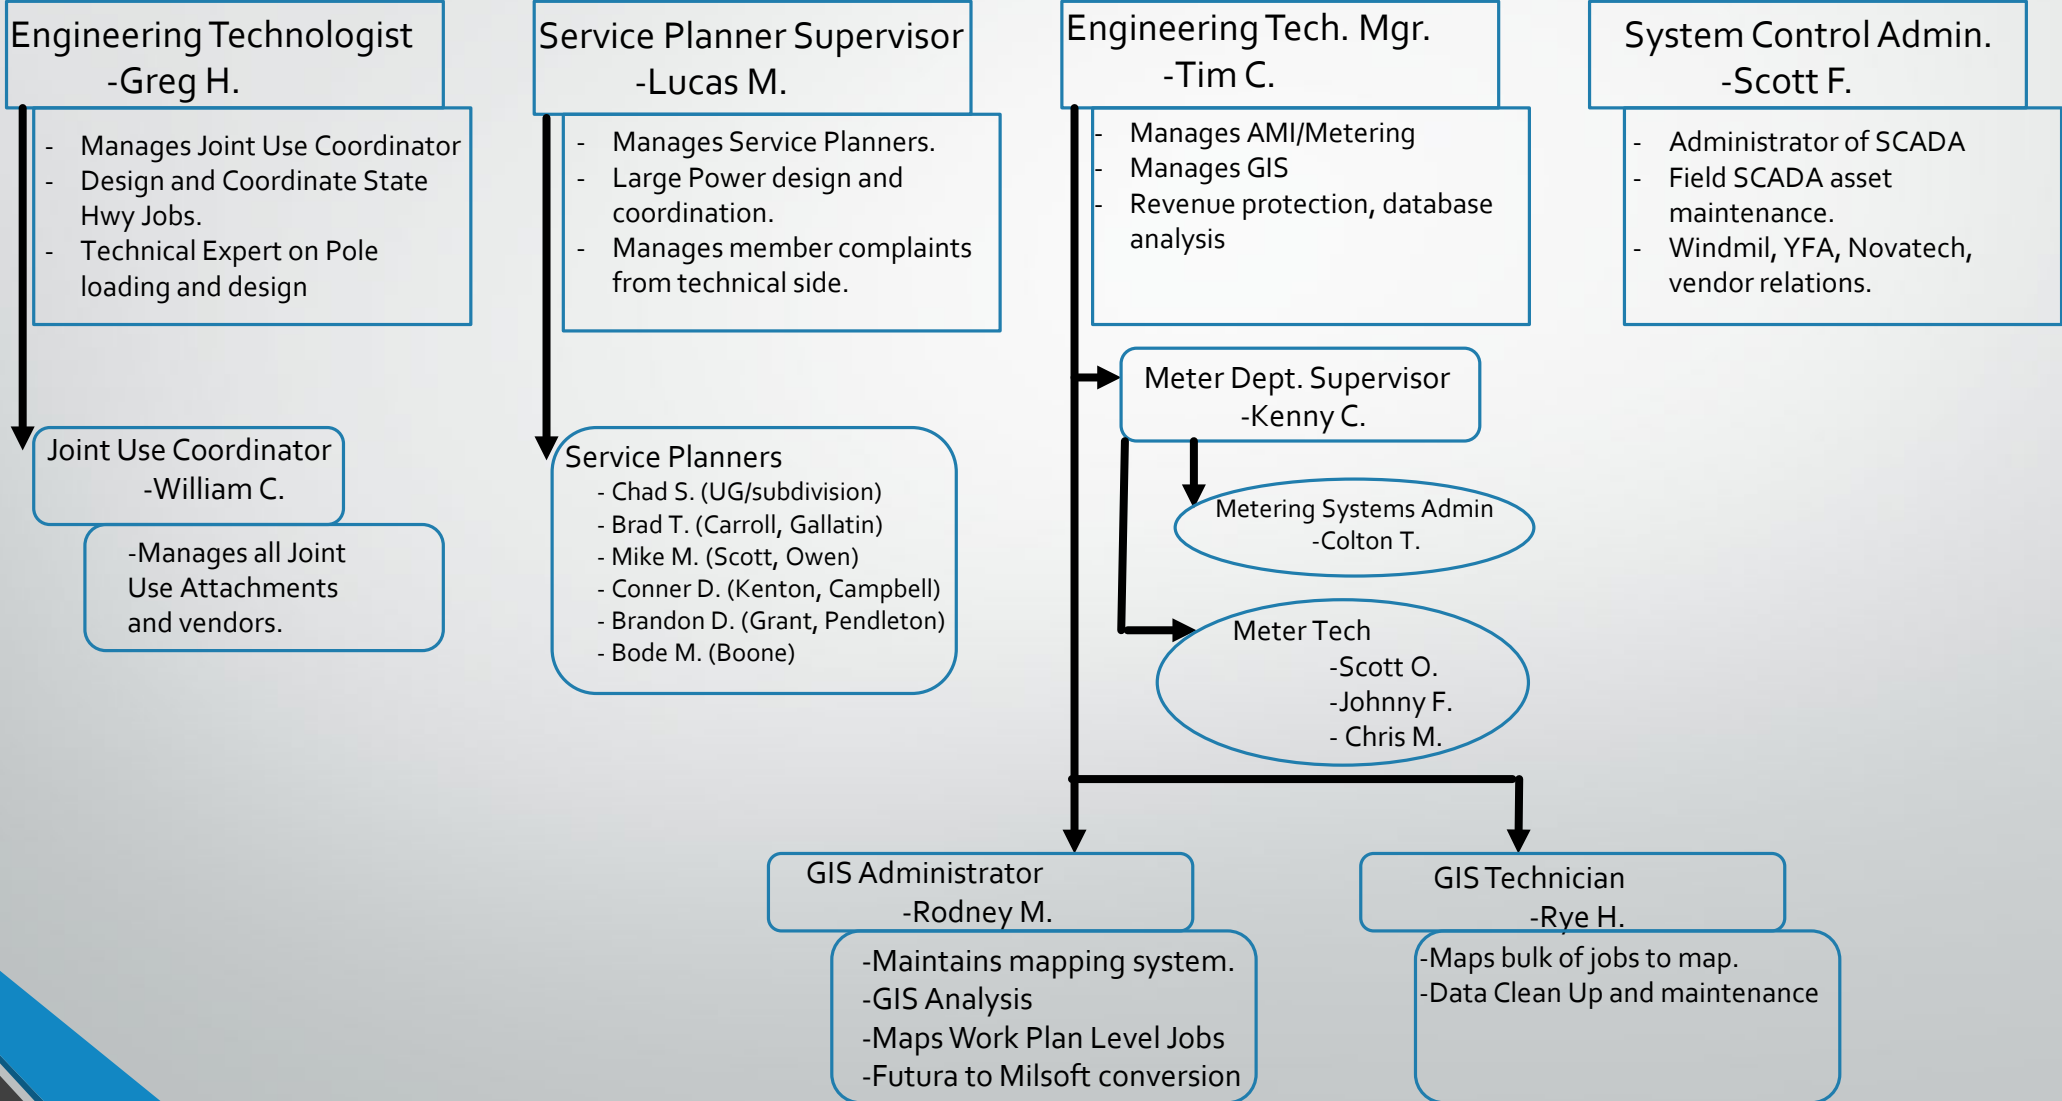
Engineering Technologist
-Greg H.

- Manages Joint Use Coordinator
- Design and Coordinate State Hwy Jobs.
- Technical Expert on Pole loading and design

Service Planner Supervisor
-Lucas M.

- Manages Service Planners.
- Large Power design and coordination.
- Manages member complaints from technical side.

Engineering Tech. Mgr.
-Tim C.

- Manages AMI/Metering
- Manages GIS
- Revenue protection, database analysis

System Control Admin.
-Scott F.

- Administrator of SCADA
- Field SCADA asset maintenance.
- Windmil, YFA, Novatech, vendor relations.

Joint Use Coordinator
-William C.

-Manages all Joint Use Attachments and vendors.

Service Planners
- Chad S. (UG/subdivision)
- Brad T. (Carroll, Gallatin)
- Mike M. (Scott, Owen)
- Conner D. (Kenton, Campbell)
- Brandon D. (Grant, Pendleton)
- Bode M. (Boone)

Meter Dept. Supervisor
-Kenny C.

Metering Systems Admin
-Colton T.

Meter Tech
-Scott O.
-Johnny F.
- Chris M.

GIS Administrator
-Rodney M.

-Maintains mapping system.
-GIS Analysis
-Maps Work Plan Level Jobs
-Futura to Milsoft conversion

GIS Technician
-Rye H.

-Maps bulk of jobs to map.
-Data Clean Up and maintenance